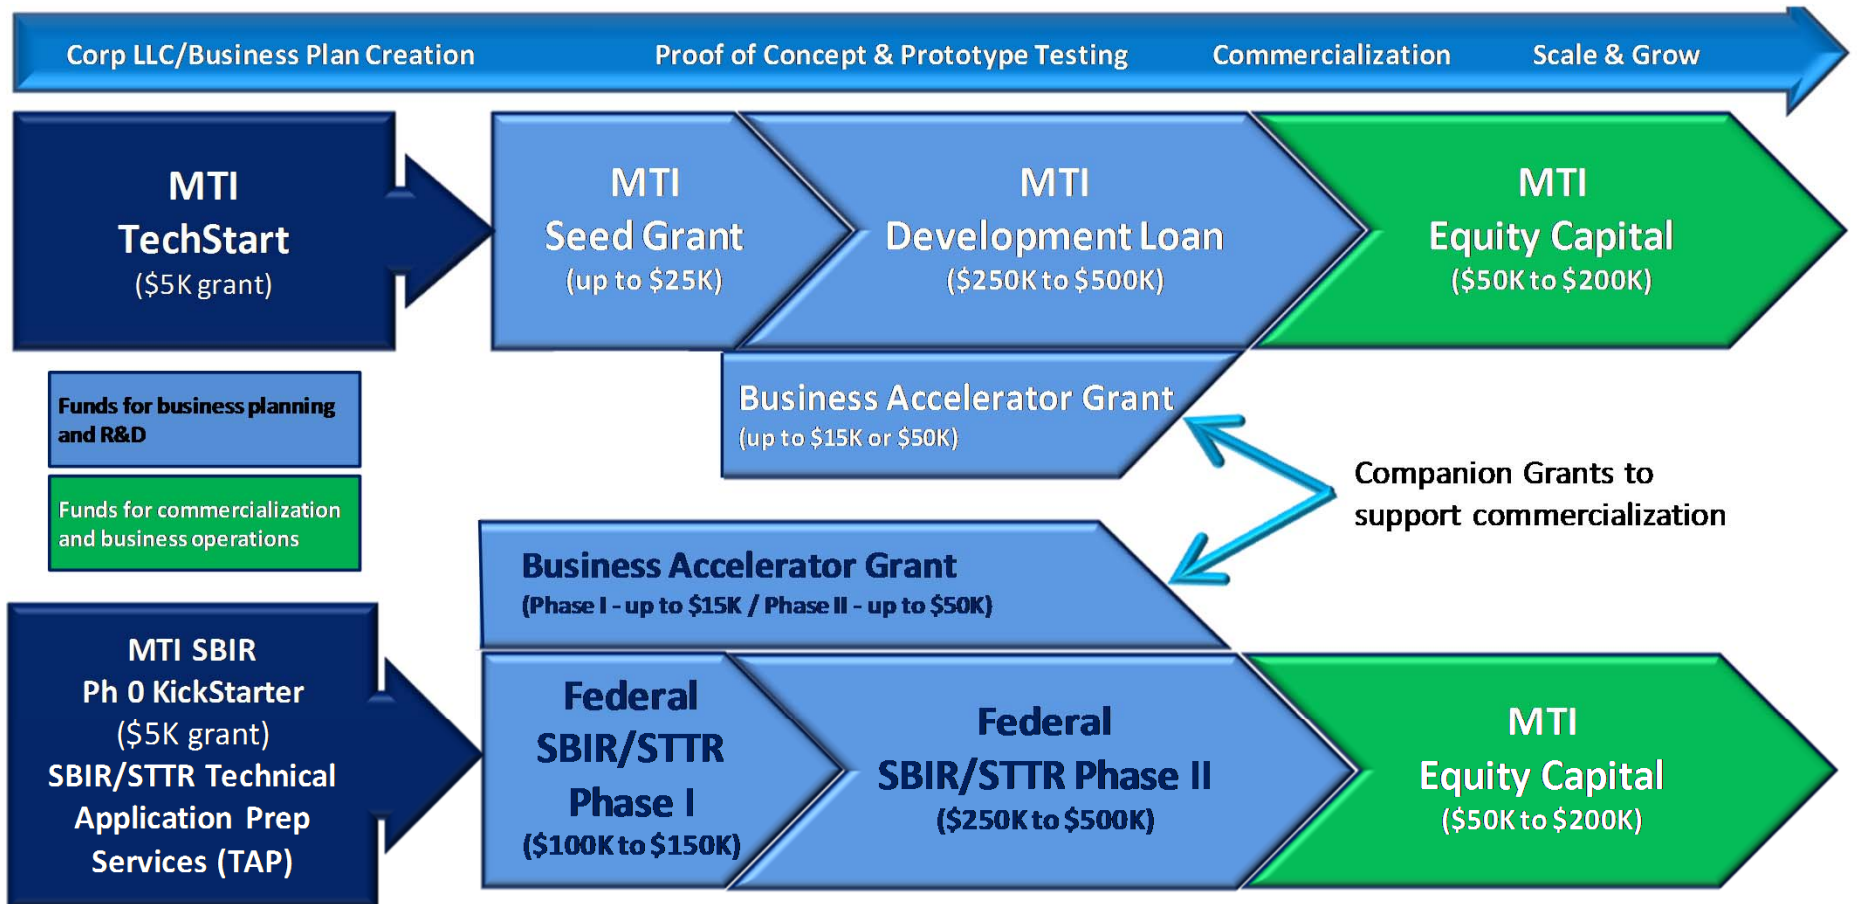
Corp LLC/Business Plan Creation

Proof of Concept & Prototype Testing

Commercialization

Scale & Grow

MTI
TechStart
($5K grant)

MTI
Seed Grant
(up to $25K)

MTI
Development Loan
($250K to $500K)

MTI
Equity Capital
($50K to $200K)

Funds for business planning and R&D

Funds for commercialization and business operations

Business Accelerator Grant
(up to $15K or $50K)

Companion Grants to support commercialization

Business Accelerator Grant
(Phase I - up to $15K / Phase II - up to $50K)

MTI SBIR
Ph 0 KickStarter
($5K grant)
SBIR/STTR Technical Application Prep Services (TAP)

Federal
SBIR/STTR
Phase I
($100K to $150K)

Federal
SBIR/STTR Phase II
($250K to $500K)

MTI
Equity Capital
($50K to $200K)